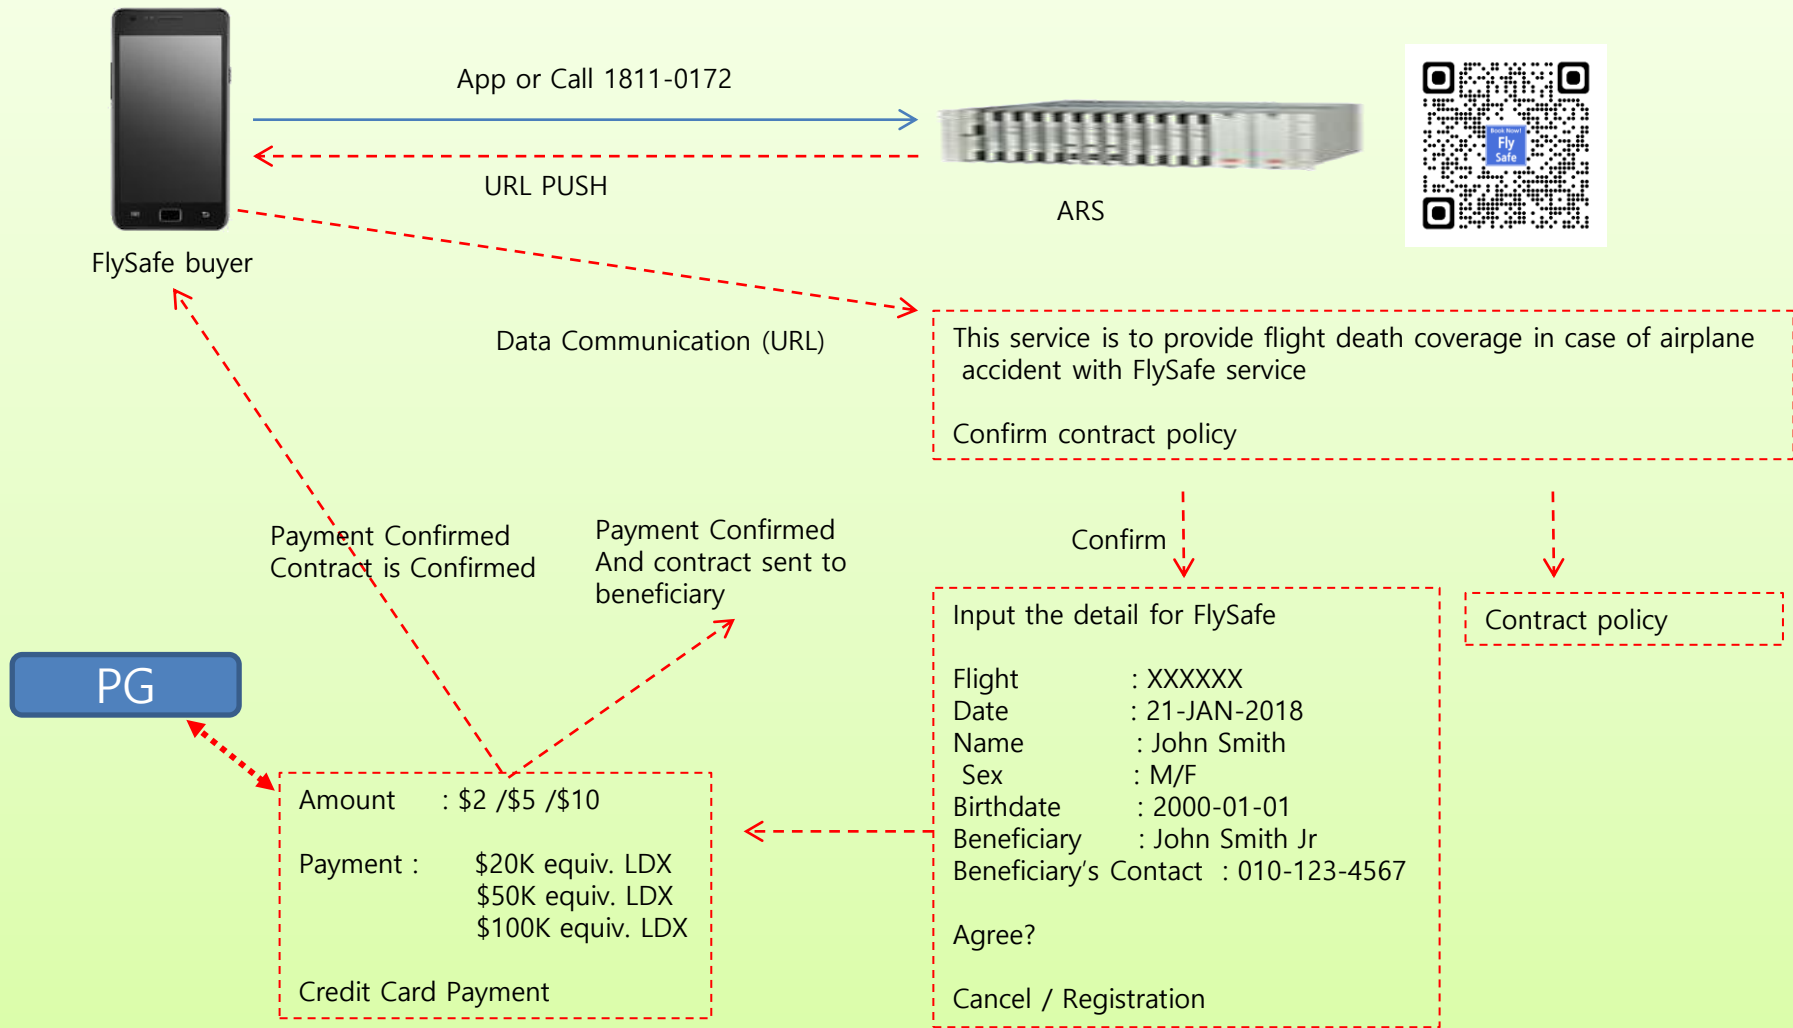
App or Call 1811-0172

URL PUSH

ARS

Book Now! Fly Safe

FlySafe buyer

Data Communication (URL)

This service is to provide flight death coverage in case of airplane accident with FlySafe service

Confirm contract policy

Payment Confirmed
Contract is Confirmed

Payment Confirmed
And contract sent to beneficiary

Confirm

Input the detail for FlySafe

Flight : XXXXXX
Date : 21-JAN-2018
Name : John Smith
Sex : M/F
Birthdate : 2000-01-01
Beneficiary : John Smith Jr
Beneficiary's Contact : 010-123-4567

Agree?

Cancel / Registration

Contract policy

PG

Amount : \$2 /\$5 /\$10

Payment : \$20K equiv. LDX
\$50K equiv. LDX
\$100K equiv. LDX

Credit Card Payment